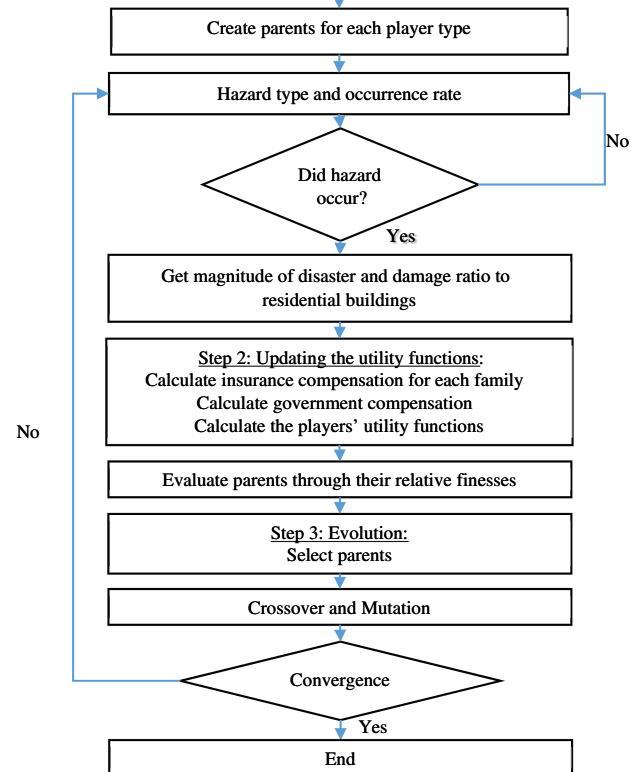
Create parents for each player type

Hazard type and occurrence rate

Did hazard occur?

No

Yes

Get magnitude of disaster and damage ratio to residential buildings

Step 2: Updating the utility functions:
Calculate insurance compensation for each family
Calculate government compensation
Calculate the players' utility functions

No

Evaluate parents through their relative finesses

Step 3: Evolution:
Select parents

Crossover and Mutation

Convergence

Yes

End